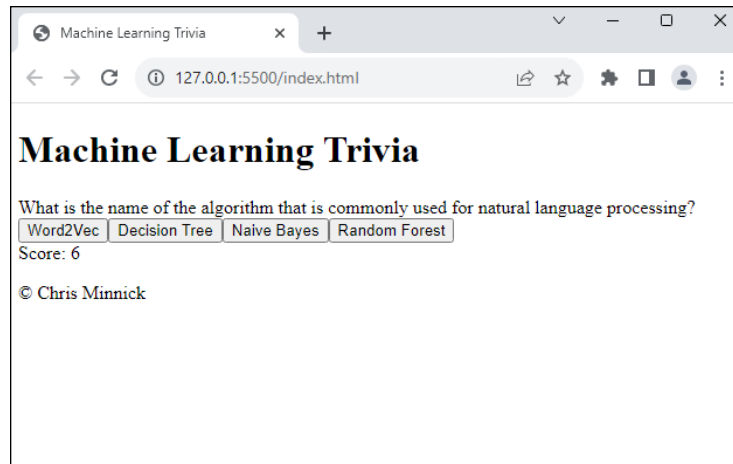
Machine Learning Trivia ×

127.0.0.1:5500/index.html

# Machine Learning Trivia

What is the name of the algorithm that is commonly used for natural language processing?

Word2Vec | Decision Tree | Naive Bayes | Random Forest

Score: 6

© Chris Minnick